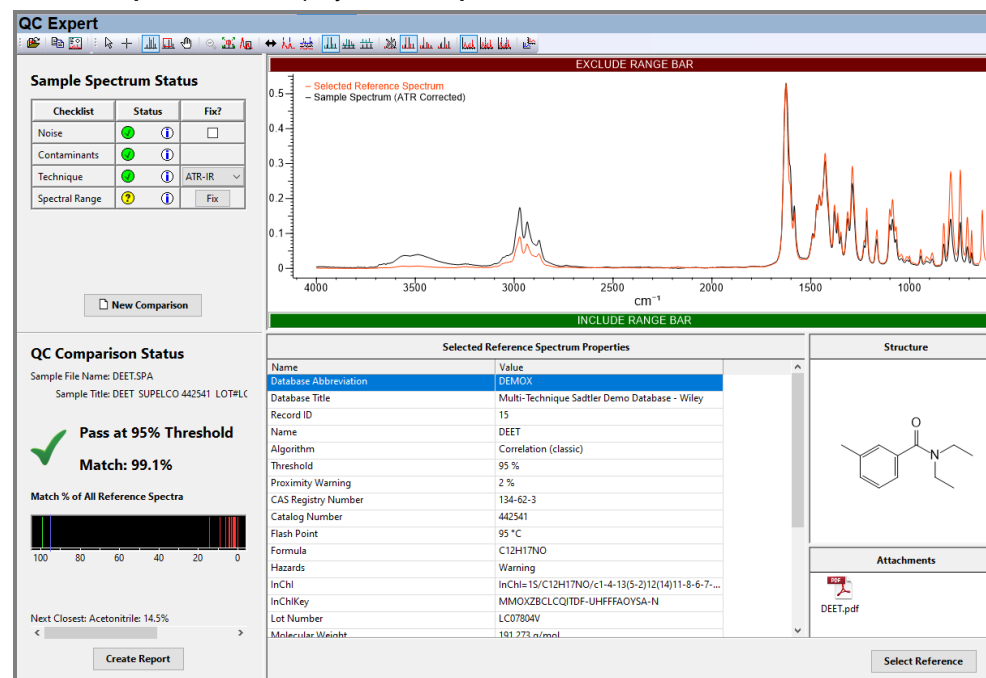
QC Expert

Sample Spectrum Status

| Checklist | Status | Fix? |
|---|---|---|
| Noise | | |
| Contaminants | | |
| Technique | | ATR-IR |
| Spectral Range | | Fix |

New Comparison

EXCLUDE RANGE BAR

— Selected Reference Spectrum
— Sample Spectrum (ATR Corrected)

0.5
0.4
0.3
0.2
0.1
0

4000 3500 3000 2500 2000 1500 1000

$cm^{-1}$

INCLUDE RANGE BAR

QC Comparison Status

Sample File Name: DEET.SPA

Sample Title: DEET SUPELCO 442541 LOT#L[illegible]

Pass at 95% Threshold

Match: 99.1%

Match % of All Reference Spectra

100 80 60 40 20 0

Next Closest: Acetonitrile: 14.5%

Create Report

Selected Reference Spectrum Properties

| Name | Value |
|---|---|
| Database Abbreviation | DEMOX |
| Database Title | Multi-Technique Sadtler Demo Database - Wiley |
| Record ID | 15 |
| Name | DEET |
| Algorithm | Correlation (classic) |
| Threshold | 95 % |
| Proximity Warning | 2 % |
| CAS Registry Number | 134-62-3 |
| Catalog Number | 442541 |
| Flash Point | 95 °C |
| Formula | C12H17NO |
| Hazards | Warning |
| InChI | InChI=1S/C12H17NO/c1-4-13(5-2)12(14)11-8-6-7-... |
| InChIKey | MMOXZBCLCQITDF-UHFFFAOYSA-N |
| Lot Number | LC07804V |
| Molecular Weight | 191.273 g/mol |

Structure

O
N

Attachments

PDF
DEET.pdf

Select Reference